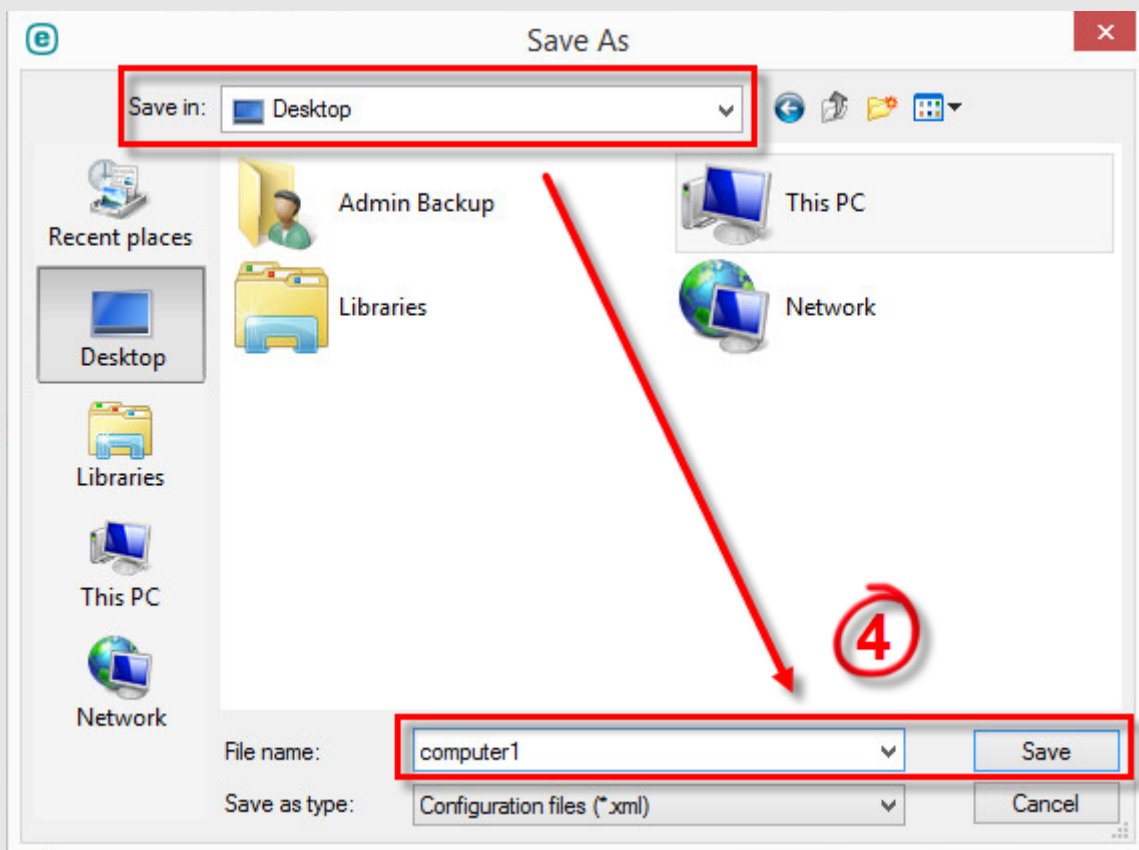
Save As

Save in: Desktop

Recent places

Desktop

Libraries

This PC

Network

Admin Backup

This PC

Libraries

Network

4

File name: computer1

Save

Save as type: Configuration files (*.xml)

Cancel